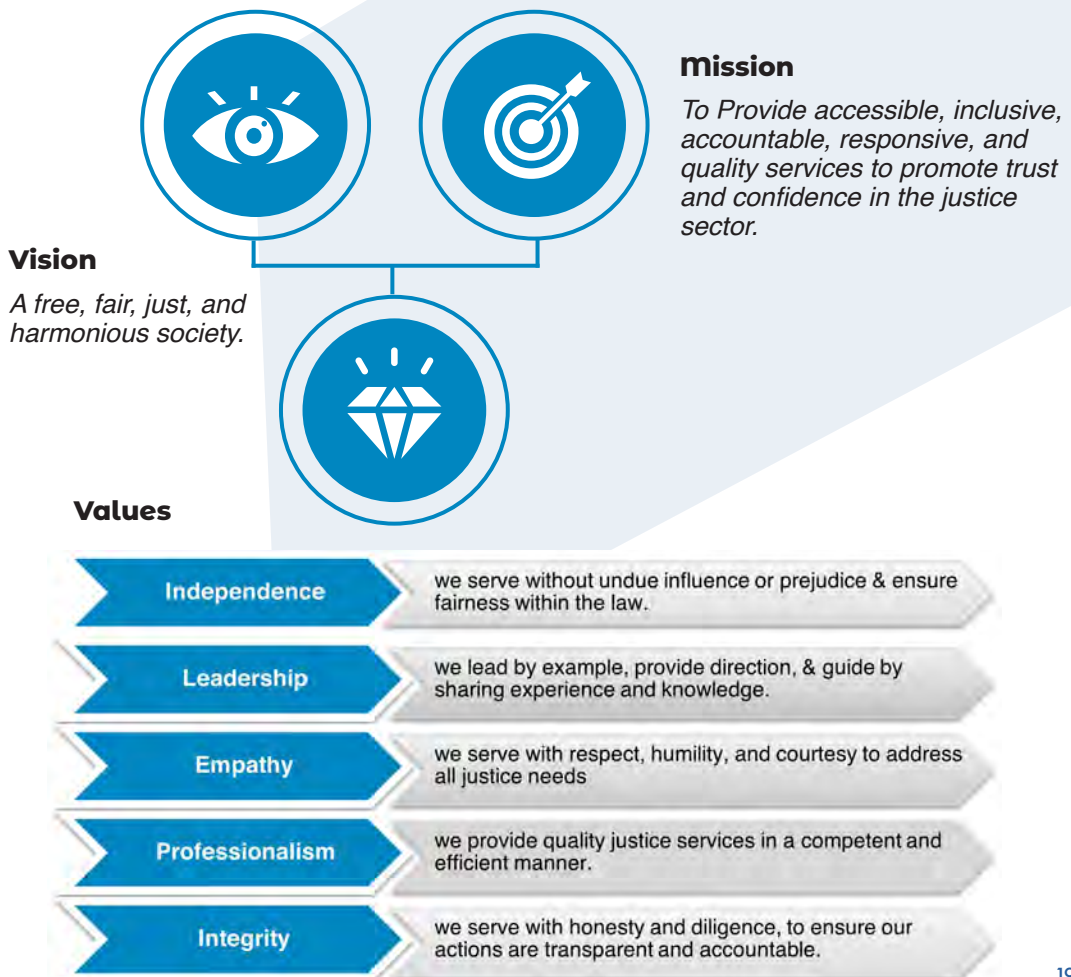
Mission

To Provide accessible, inclusive, accountable, responsive, and quality services to promote trust and confidence in the justice sector.

Vision

A free, fair, just, and harmonious society.

Values

| | |
|---|---|
| Independence | we serve without undue influence or prejudice & ensure fairness within the law. |
| Leadership | we lead by example, provide direction, & guide by sharing experience and knowledge. |
| Empathy | we serve with respect, humility, and courtesy to address all justice needs |
| Professionalism | we provide quality justice services in a competent and efficient manner. |
| Integrity | we serve with honesty and diligence, to ensure our actions are transparent and accountable. |

19